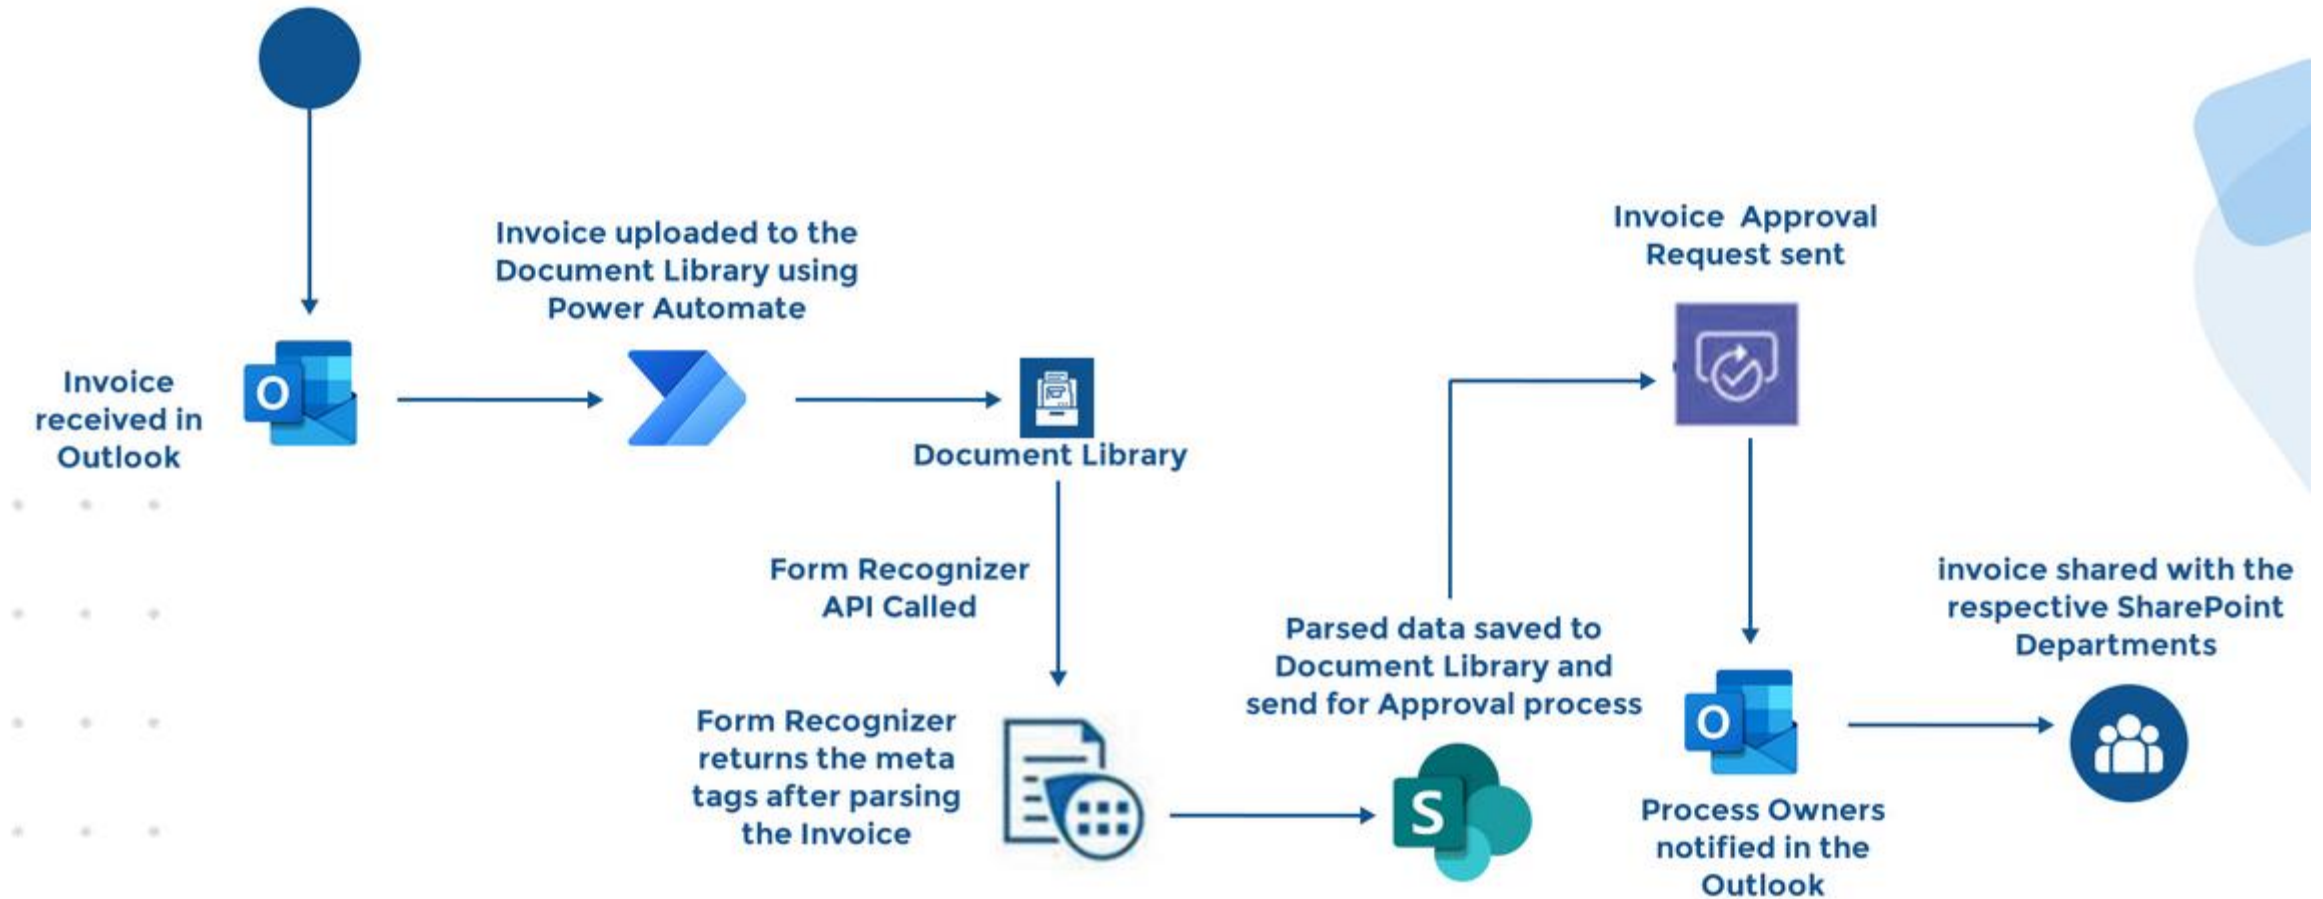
Invoice received in Outlook

Invoice uploaded to the Document Library using Power Automate

Document Library

Form Recognizer API Called

Form Recognizer returns the meta tags after parsing the Invoice

Parsed data saved to Document Library and send for Approval process

Invoice Approval Request sent

Process Owners notified in the Outlook

invoice shared with the respective SharePoint Departments